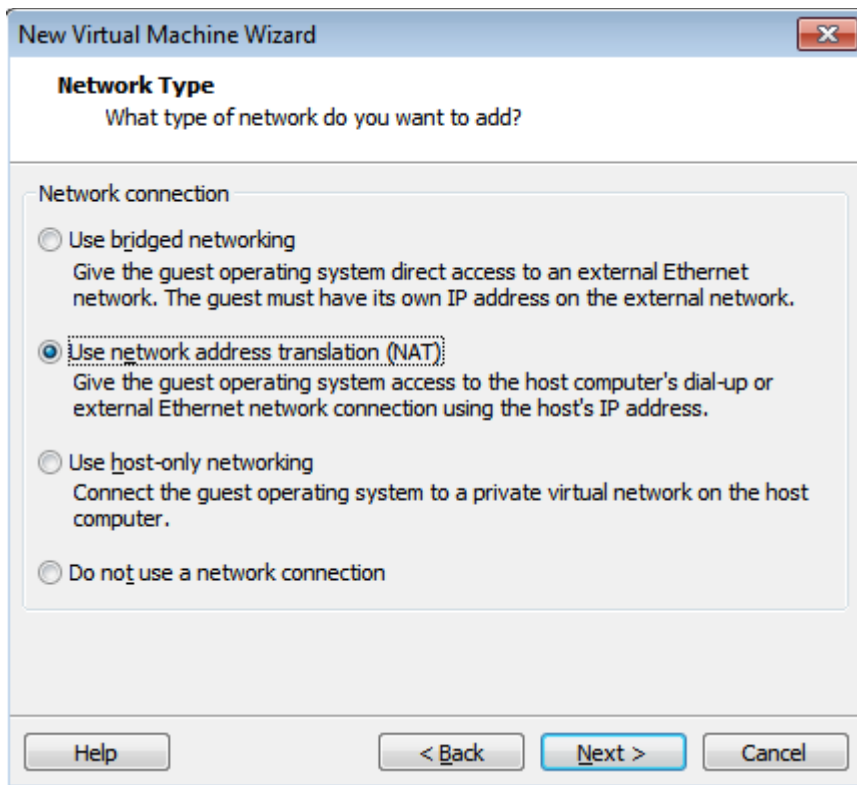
New Virtual Machine Wizard

Network Type
What type of network do you want to add?

Network connection

Use bridged networking
Give the guest operating system direct access to an external Ethernet network. The guest must have its own IP address on the external network.

Use network address translation (NAT)
Give the guest operating system access to the host computer's dial-up or external Ethernet network connection using the host's IP address.

Use host-only networking
Connect the guest operating system to a private virtual network on the host computer.

Do not use a network connection

Help

< Back

Next >

Cancel